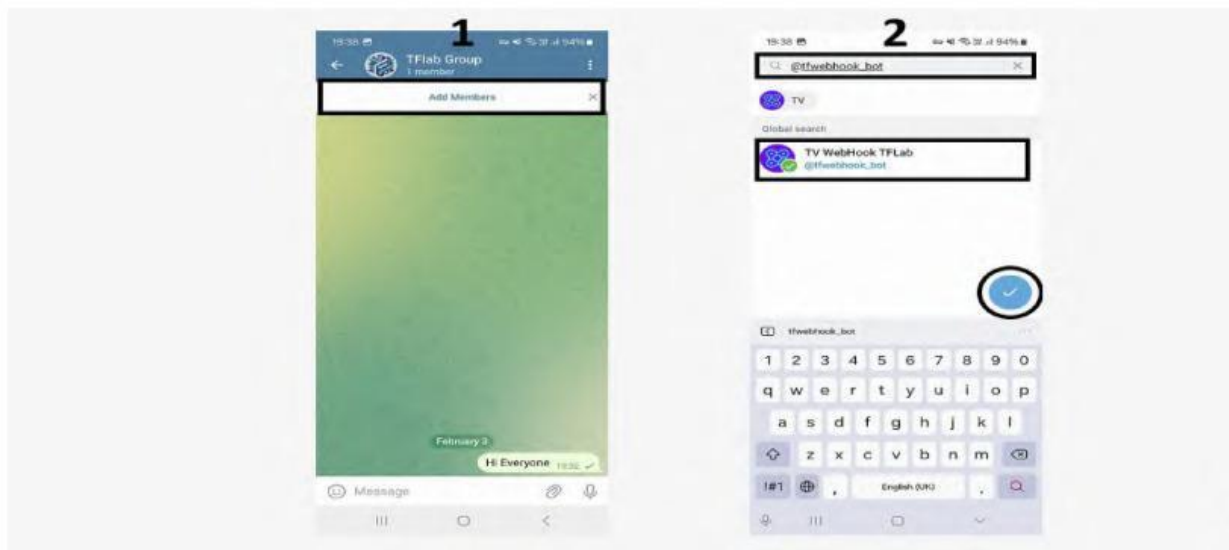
1

19:38 94%

TFlab Group
1 member

Add Members

February 3

Hi Everyone 19:38

Message

2

19:38 94%

@tfwebhook_bot

TV

Global search

TV WebHook TFLab
@tfwebhook_bot

tfwebhook_bot

1 2 3 4 5 6 7 8 9 0
q w e r t y u i o p
a s d f g h j k l
z x c v b n m
!#1 , English (UK) .